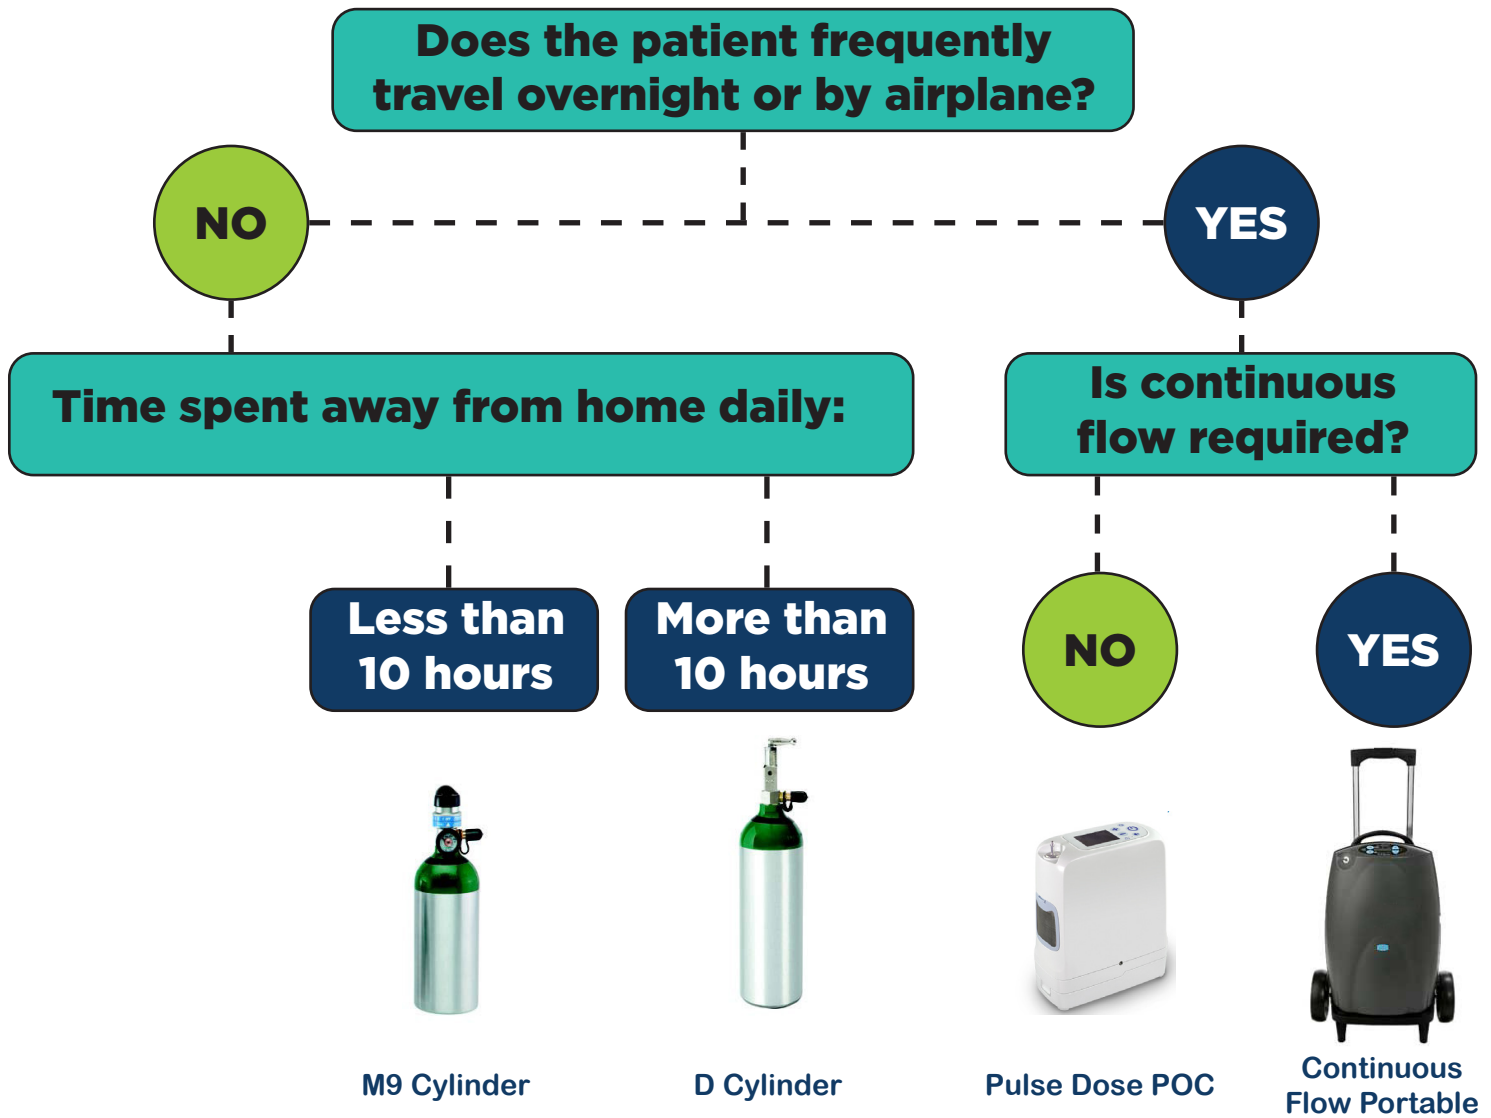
Does the patient frequently travel overnight or by airplane?

NO

YES

Time spent away from home daily:

Is continuous flow required?

Less than 10 hours

More than 10 hours

NO

YES

M9 Cylinder

D Cylinder

Pulse Dose POC

Continuous Flow Portable